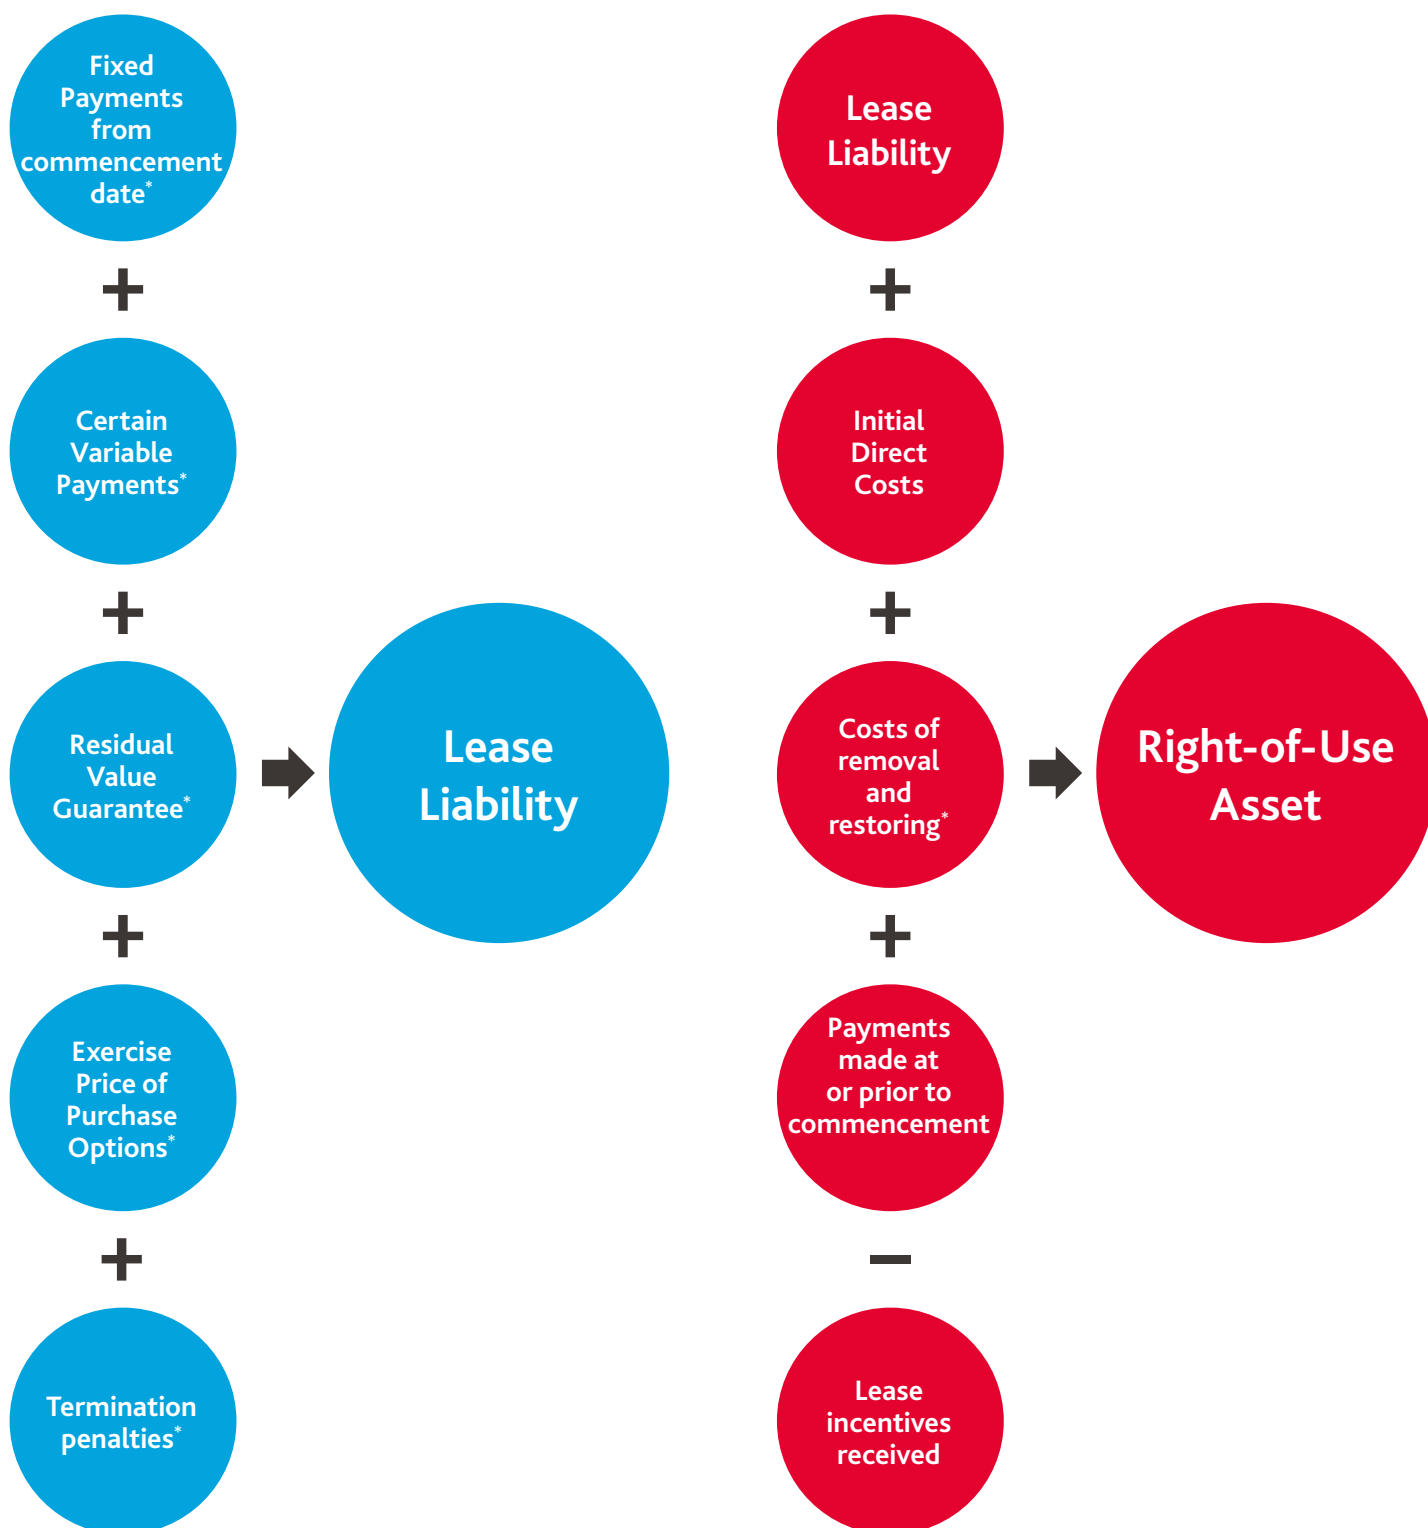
Fixed Payments from commencement date*

+

Certain Variable Payments*

+

Residual Value Guarantee*

+

Exercise Price of Purchase Options*

+

Termination penalties*

Lease Liability

Lease Liability

+

Initial Direct Costs

+

Costs of removal and restoring*

+

Payments made at or prior to commencement

−

Lease incentives received

Right-of-Use Asset